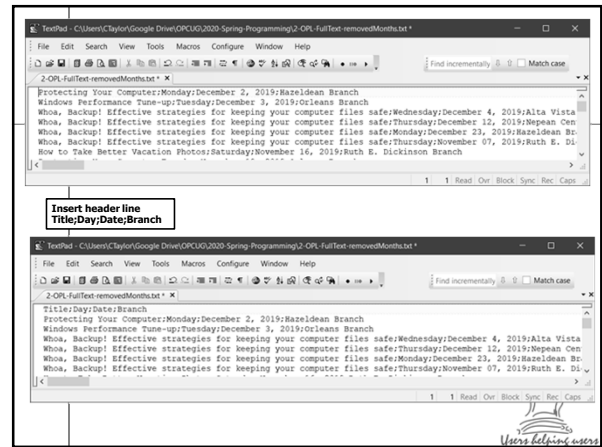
TextPad - C:\Users\CTaylor\Google Drive\OPCUG\2020-Spring-Programming\2-OPL-FullText-removedMonths.txt *

File Edit Search View Tools Macros Configure Window Help

Find incrementally Match case

2-OPL-FullText-removedMonths.txt *

Protecting Your Computer;Monday;December 2, 2019;Hazeldean Branch
Windows Performance Tune-up;Tuesday;December 3, 2019;Orleans Branch
Whoa, Backup! Effective strategies for keeping your computer files safe;Wednesday;December 4, 2019;Alta Vista
Whoa, Backup! Effective strategies for keeping your computer files safe;Thursday;December 12, 2019;Nepean Cen
Whoa, Backup! Effective strategies for keeping your computer files safe;Monday;December 23, 2019;Hazeldean Br
Whoa, Backup! Effective strategies for keeping your computer files safe;Thursday;November 07, 2019;Ruth E. Di
How to Take Better Vacation Photos;Saturday;November 16, 2019;Ruth E. Dickinson Branch

1 1 Read Ovr Block Sync Rec Caps

Insert header line
Title;Day;Date;Branch

TextPad - C:\Users\CTaylor\Google Drive\OPCUG\2020-Spring-Programming\2-OPL-FullText-removedMonths.txt *

File Edit Search View Tools Macros Configure Window Help

Find incrementally Match case

2-OPL-FullText-removedMonths.txt *

Title;Day;Date;Branch
Protecting Your Computer;Monday;December 2, 2019;Hazeldean Branch
Windows Performance Tune-up;Tuesday;December 3, 2019;Orleans Branch
Whoa, Backup! Effective strategies for keeping your computer files safe;Wednesday;December 4, 2019;Alta Vista
Whoa, Backup! Effective strategies for keeping your computer files safe;Thursday;December 12, 2019;Nepean Cen
Whoa, Backup! Effective strategies for keeping your computer files safe;Monday;December 23, 2019;Hazeldean Br
Whoa, Backup! Effective strategies for keeping your computer files safe;Thursday;November 07, 2019;Ruth E. Di

1 1 Read Ovr Block Sync Rec Caps

Users helping users